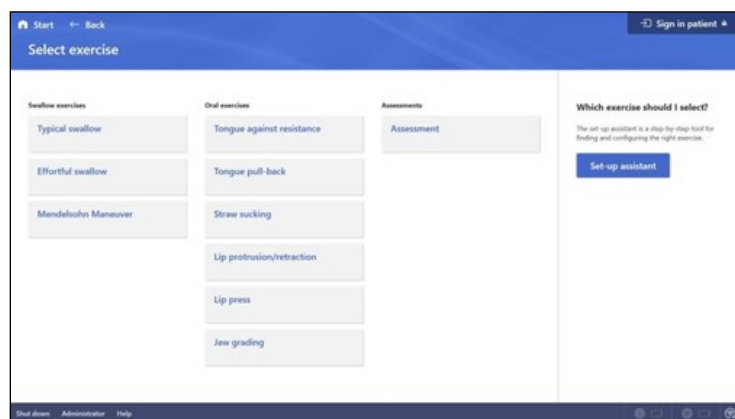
Start ← Back

Select exercise

Sign in patient

Swallow exercises

Typical swallow

Effortful swallow

Mendelsohn Maneuver

Oral exercises

Tongue against resistance

Tongue pull-back

Straw sucking

Lip protrusion/retraction

Lip press

Jaw grading

Assessments

Assessment

Which exercise should I select?

The set-up assistant is a step-by-step tool for finding and configuring the right exercise.

Set-up assistant

Shut down Administrator Help